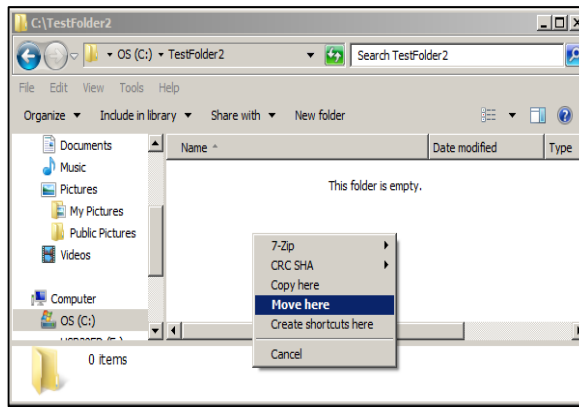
C:\TestFolder2

OS (C:) ▸ TestFolder2

Search TestFolder2

File Edit View Tools Help

Organize ▾ Include in library ▾ Share with ▾ New folder

Documents
Music
Pictures
My Pictures
Public Pictures
Videos

Computer
OS (C:)
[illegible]

| Name | Date modified | Type |
|---|---|---|

This folder is empty.

7-Zip
CRC SHA
Copy here
Move here
Create shortcuts here
Cancel

0 items